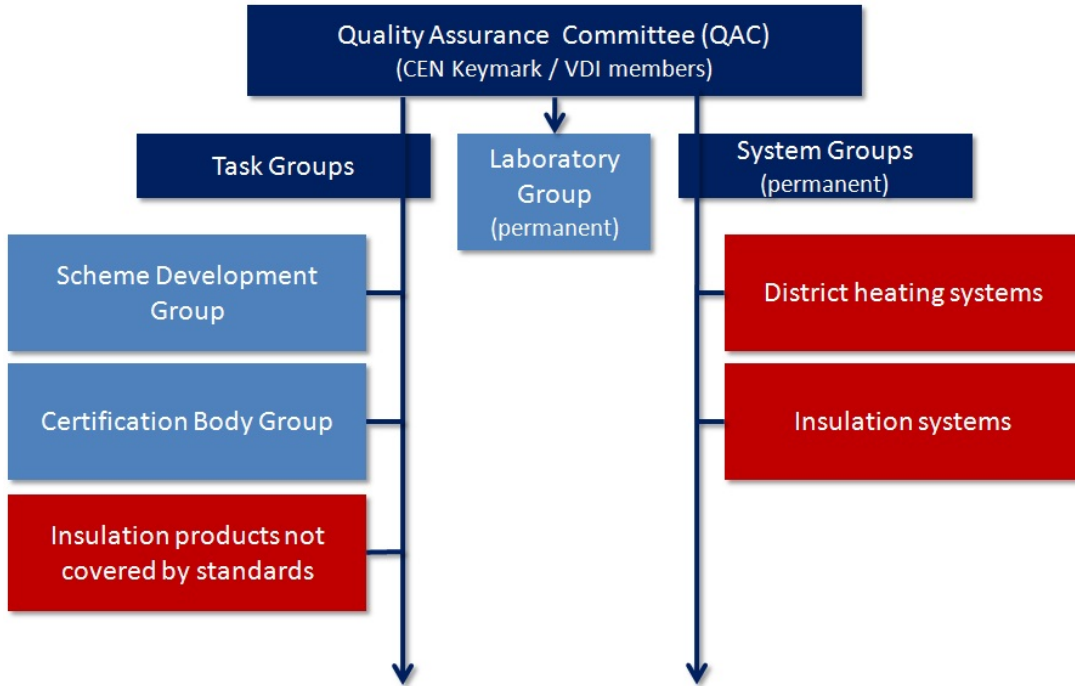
Quality Assurance Committee (QAC)
(CEN Keymark / VDI members)

Task Groups

Laboratory Group
(permanent)

System Groups
(permanent)

Scheme Development Group

Certification Body Group

Insulation products not covered by standards

District heating systems

Insulation systems